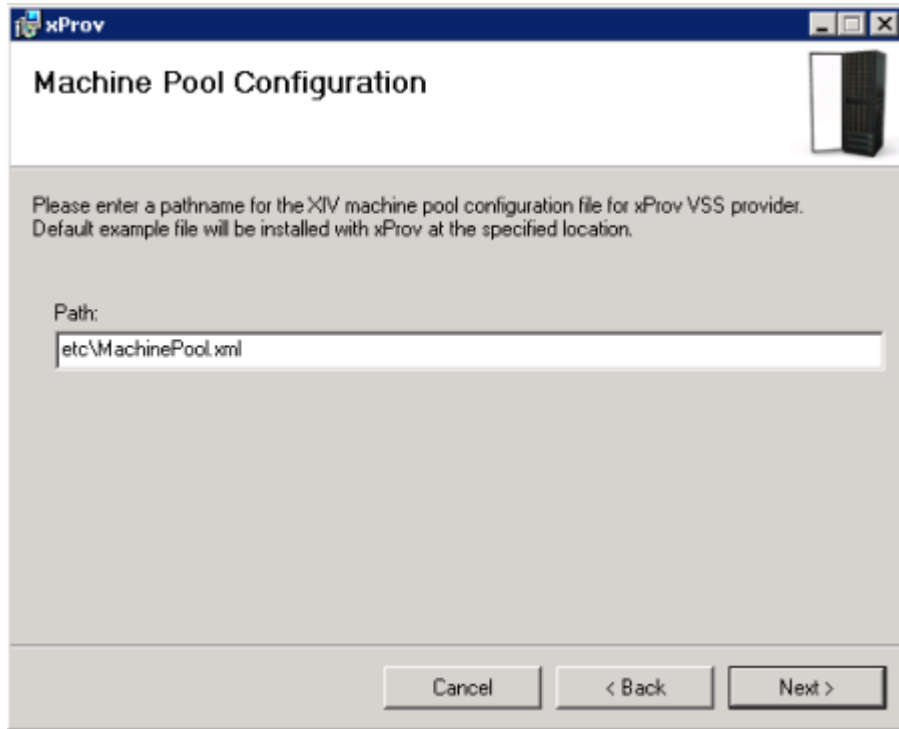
xProv

Machine Pool Configuration

Please enter a pathname for the XIV machine pool configuration file for xProv VSS provider. Default example file will be installed with xProv at the specified location.

Path:

etc\MachinePool.xml

Cancel

< Back

Next >